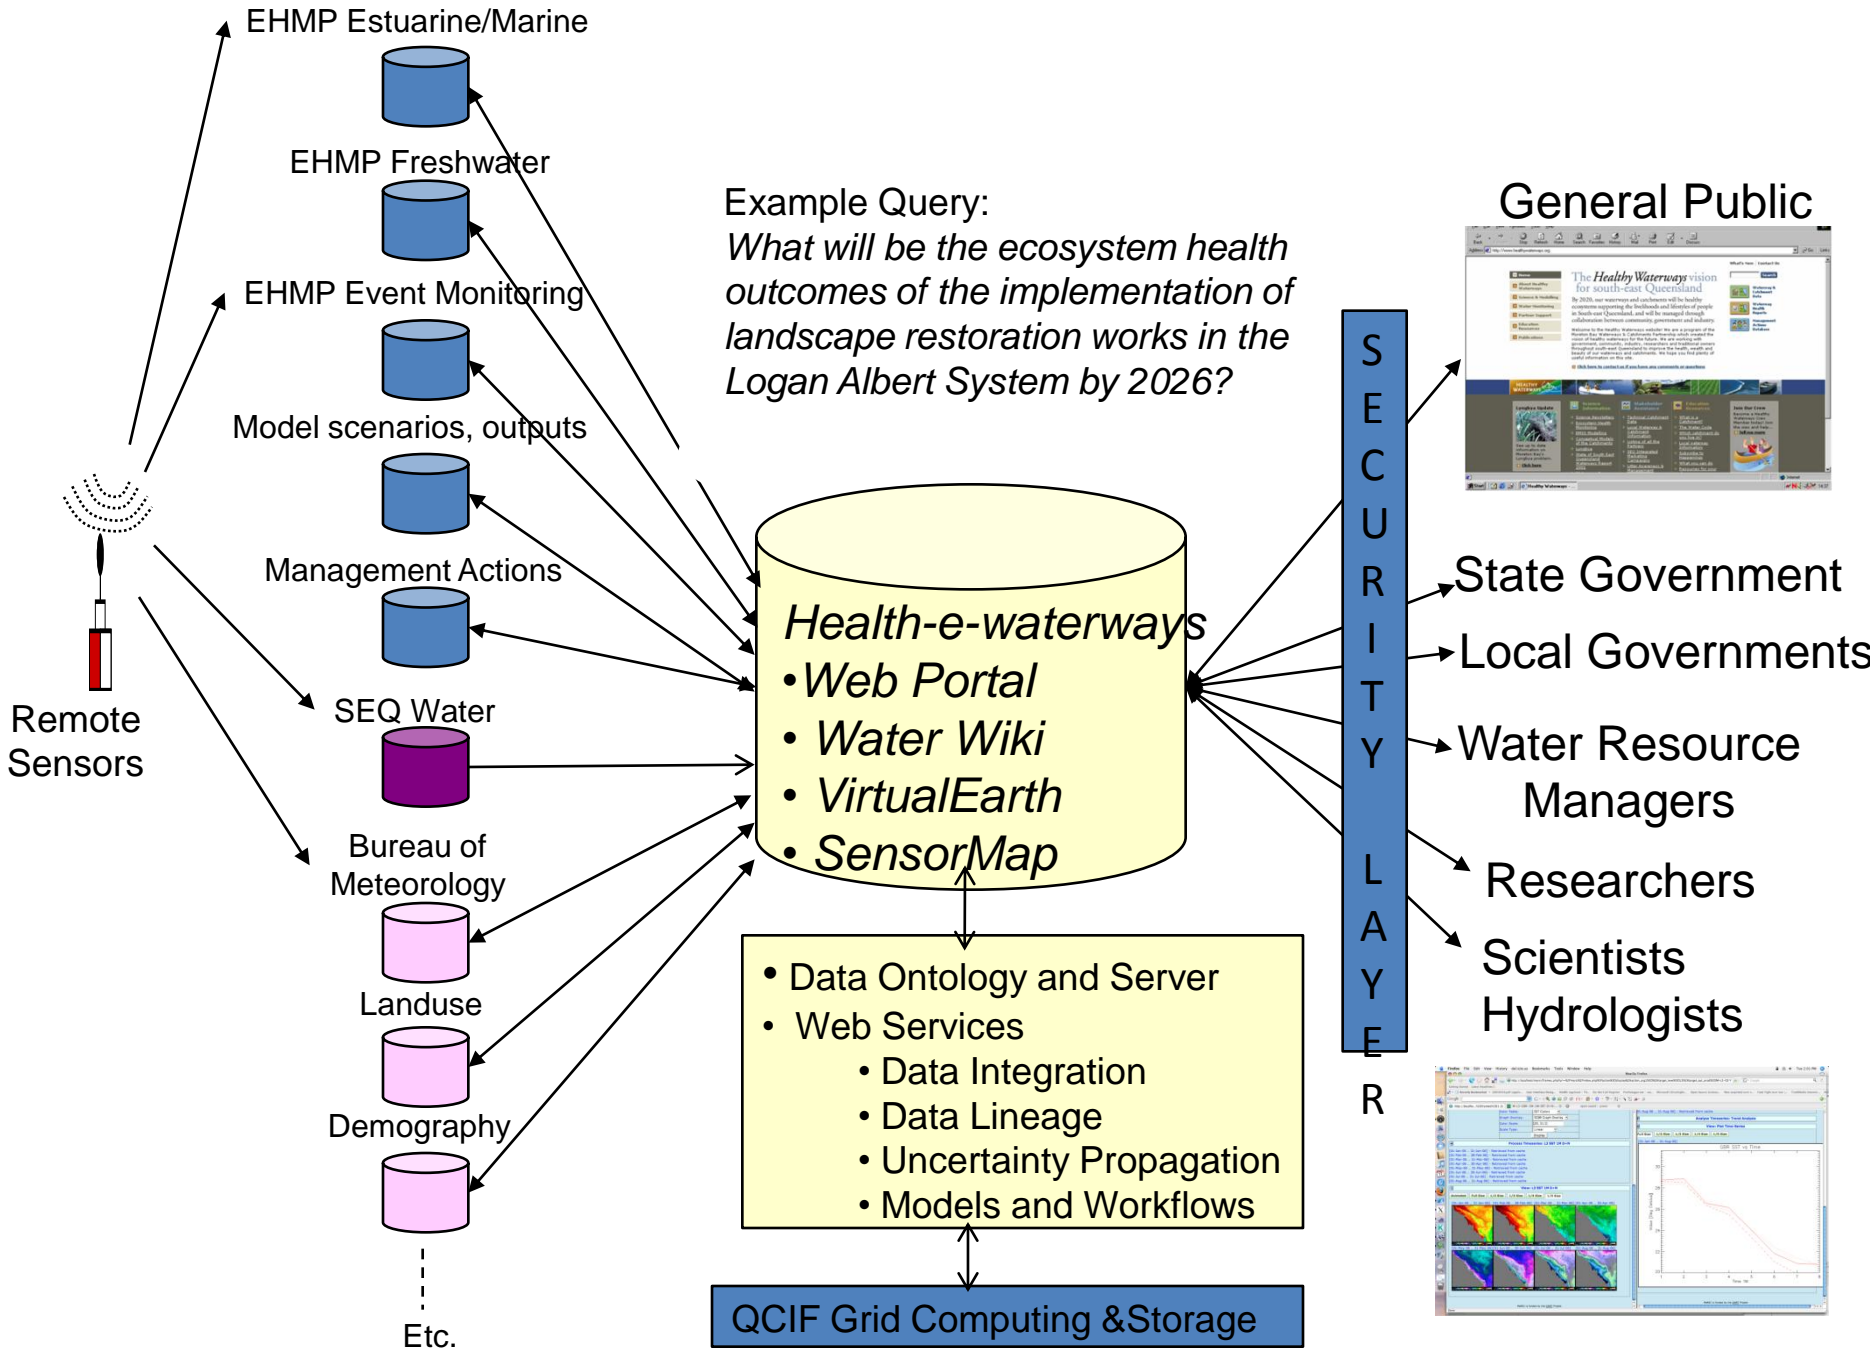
EHMP Estuarine/Marine

EHMP Freshwater

EHMP Event Monitoring

Model scenarios, outputs

Management Actions

SEQ Water

Bureau of Meteorology

Landuse

Demography

Etc.

Remote Sensors

Example Query:
*What will be the ecosystem health outcomes of the implementation of landscape restoration works in the Logan Albert System by 2026?*

*Health-e-waterways*
• *Web Portal*
• *Water Wiki*
• *VirtualEarth*
• *SensorMap*

• Data Ontology and Server
• Web Services
• Data Integration
• Data Lineage
• Uncertainty Propagation
• Models and Workflows

QCIF Grid Computing &Storage

SECURITY LAYER

General Public

State Government

Local Governments

Water Resource Managers

Researchers

Scientists Hydrologists